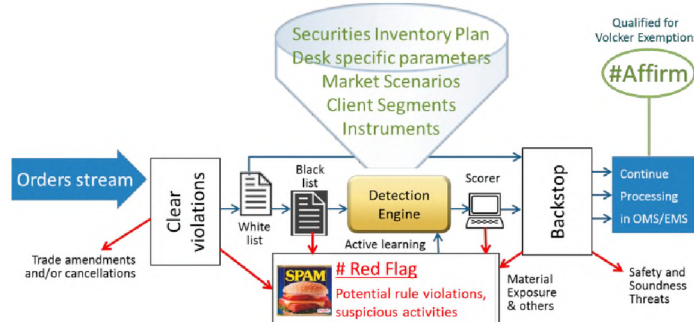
Securities Inventory Plan
Desk specific parameters
Market Scenarios
Client Segments
Instruments

Qualified for Volcker Exemption

#Affirm

Orders stream

Clear violations

White list

Black list

Detection Engine

Scorer

Backstop

Continue Processing in OMS/EMS

Active learning

Trade amendments and/or cancellations

SPAM

# Red Flag

Potential rule violations, suspicious activities

Material Exposure & others

Safety and Soundness Threats